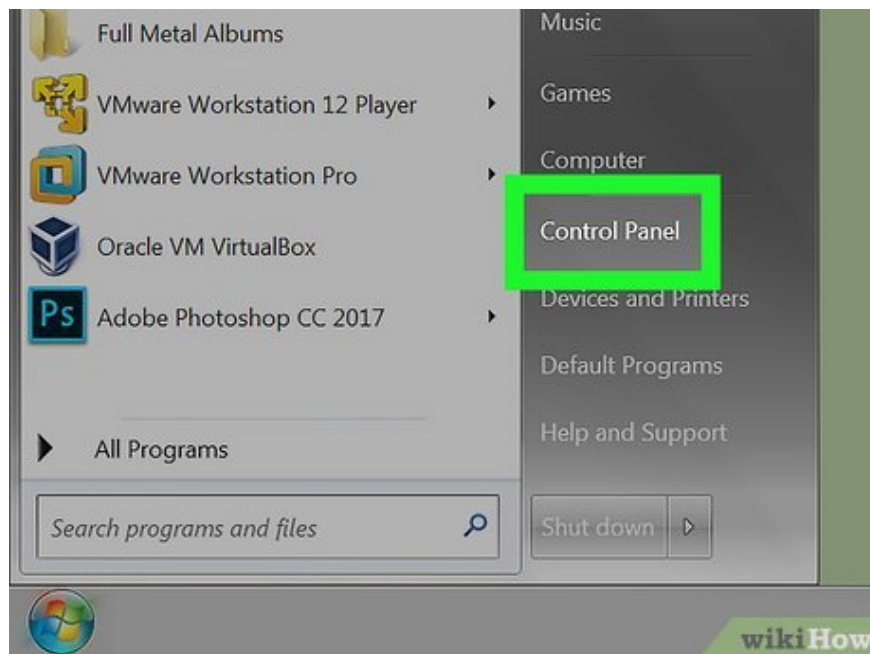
Full Metal Albums

VMware Workstation 12 Player

VMware Workstation Pro

Oracle VM VirtualBox

Ps Adobe Photoshop CC 2017

All Programs

Search programs and files

Music

Games

Computer

Control Panel

Devices and Printers

Default Programs

Help and Support

Shut down

wikiHow